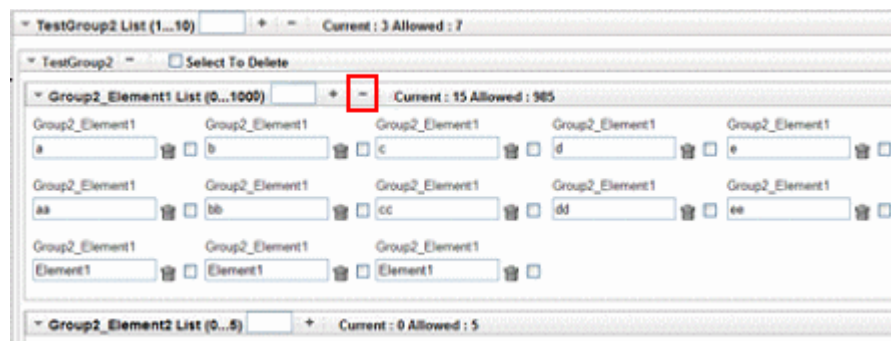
TestGroup2 List (1...10) + − Current : 3 Allowed : 7

TestGroup2 − Select To Delete

Group2_Element1 List (0...1000) + − Current : 15 Allowed : 985

Group2_Element1
a

Group2_Element1
b

Group2_Element1
c

Group2_Element1
d

Group2_Element1
e

Group2_Element1
aa

Group2_Element1
bb

Group2_Element1
cc

Group2_Element1
dd

Group2_Element1
ee

Group2_Element1
Element1

Group2_Element1
Element1

Group2_Element1
Element1

Group2_Element2 List (0...5) + Current : 0 Allowed : 5